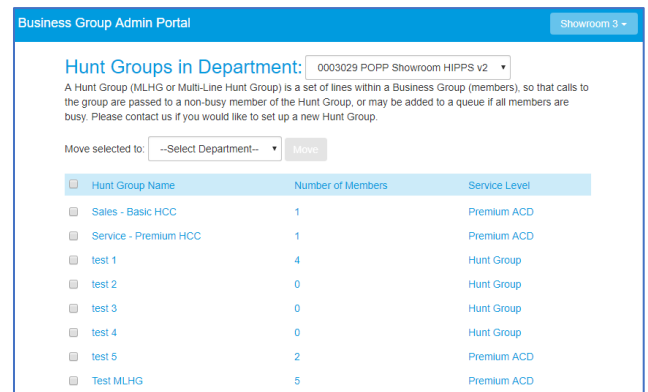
Business Group Admin Portal

Showroom 3

Hunt Groups in Department: 0003029 POPP Showroom HIPPS v2

A Hunt Group (MLHG or Multi-Line Hunt Group) is a set of lines within a Business Group (members), so that calls to the group are passed to a non-busy member of the Hunt Group, or may be added to a queue if all members are busy. Please contact us if you would like to set up a new Hunt Group.

Move selected to: --Select Department-- Move

| | Hunt Group Name | Number of Members | Service Level |
|---|---|---|---|
| | Sales - Basic HCC | 1 | Premium ACD |
| | Service - Premium HCC | 1 | Premium ACD |
| | test 1 | 4 | Hunt Group |
| | test 2 | 0 | Hunt Group |
| | test 3 | 0 | Hunt Group |
| | test 4 | 0 | Hunt Group |
| | test 5 | 2 | Premium ACD |
| | Test MLHG | 5 | Premium ACD |